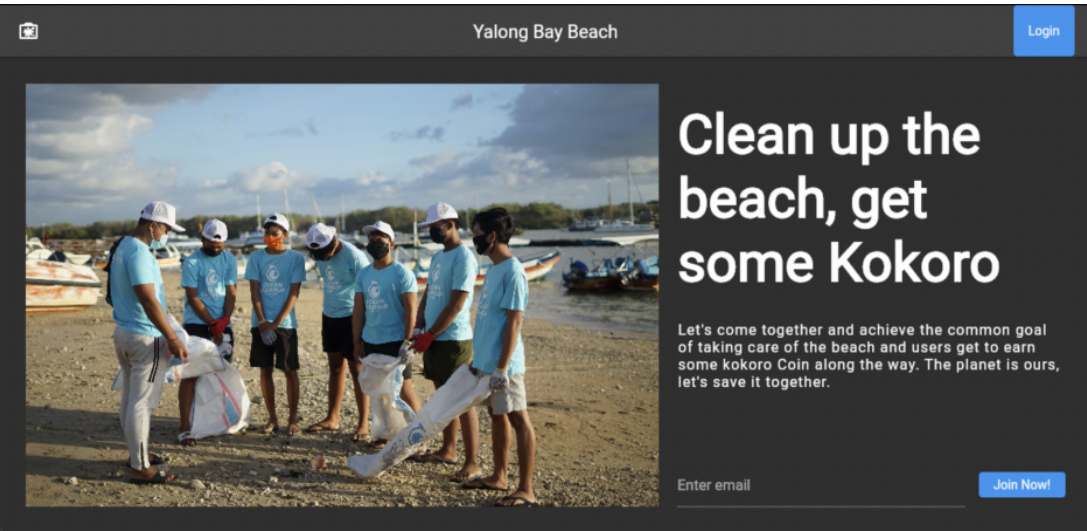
Yalong Bay Beach

Login

Clean up the beach, get some Kokoro

Let's come together and achieve the common goal of taking care of the beach and users get to earn some kokoro Coin along the way. The planet is ours, let's save it together.

Enter email

Join Now!